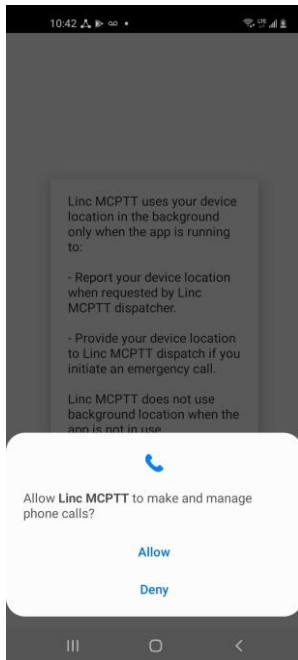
10:42

Linc MCPTT uses your device location in the background only when the app is running to:

- Report your device location when requested by Linc MCPTT dispatcher.

- Provide your device location to Linc MCPTT dispatch if you initiate an emergency call.

Linc MCPTT does not use background location when the app is not in use.

Allow **Linc MCPTT** to make and manage phone calls?

Allow

Deny